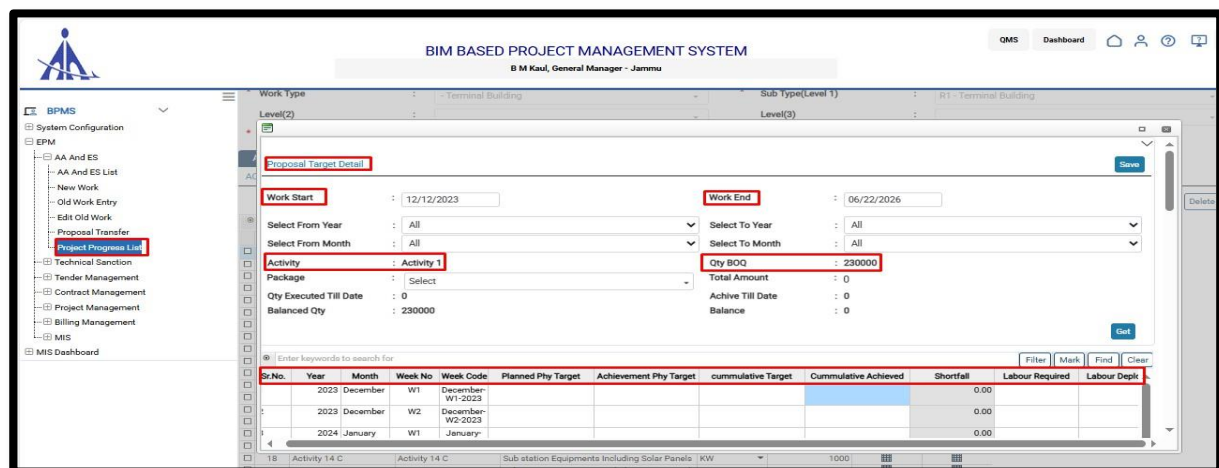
BIM BASED PROJECT MANAGEMENT SYSTEM
B M Kaul, General Manager - Jammu

QMS Dashboard

BPMS
System Configuration
EPM
AA And ES
AA And ES List
New Work
Old Work Entry
Edit Old Work
Proposal Transfer
Project Progress List
Technical Sanction
Tender Management
Contract Management
Project Management
Billing Management
MIS
MIS Dashboard

Work Type : - Terminal Building
Sub Type(Level 1) : R1 - Terminal Building
Level(2) :
Level(3) :

Proposal Target Detail
Save

Work Start : 12/12/2023
Work End : 06/22/2026
Select From Year : All
Select To Year : All
Select From Month : All
Select To Month : All
Activity : Activity 1
Qty BOQ : 230000
Package : Select
Total Amount : 0
Qty Executed Till Date : 0
Achive Till Date : 0
Balanced Qty : 230000
Balance : 0

Get

Enter keywords to search for
Filter Mark Find Clear

| Sr.No. | Year | Month | Week No | Week Code | Planned Phy Target | Achievement Phy Target | cummulative Target | Cummulative Achieved | Shortfall | Labour Required | Labour Deplo |
|---|---|---|---|---|---|---|---|---|---|---|---|
| | 2023 | December | W1 | December-W1-2023 | | | | | 0.00 | | |
| | 2023 | December | W2 | December-W2-2023 | | | | | 0.00 | | |
| | 2024 | January | W1 | January- | | | | | 0.00 | | |

Delete

18 Activity 14 C Activity 14 C Sub station Equipments Including Solar Panels KW 1000